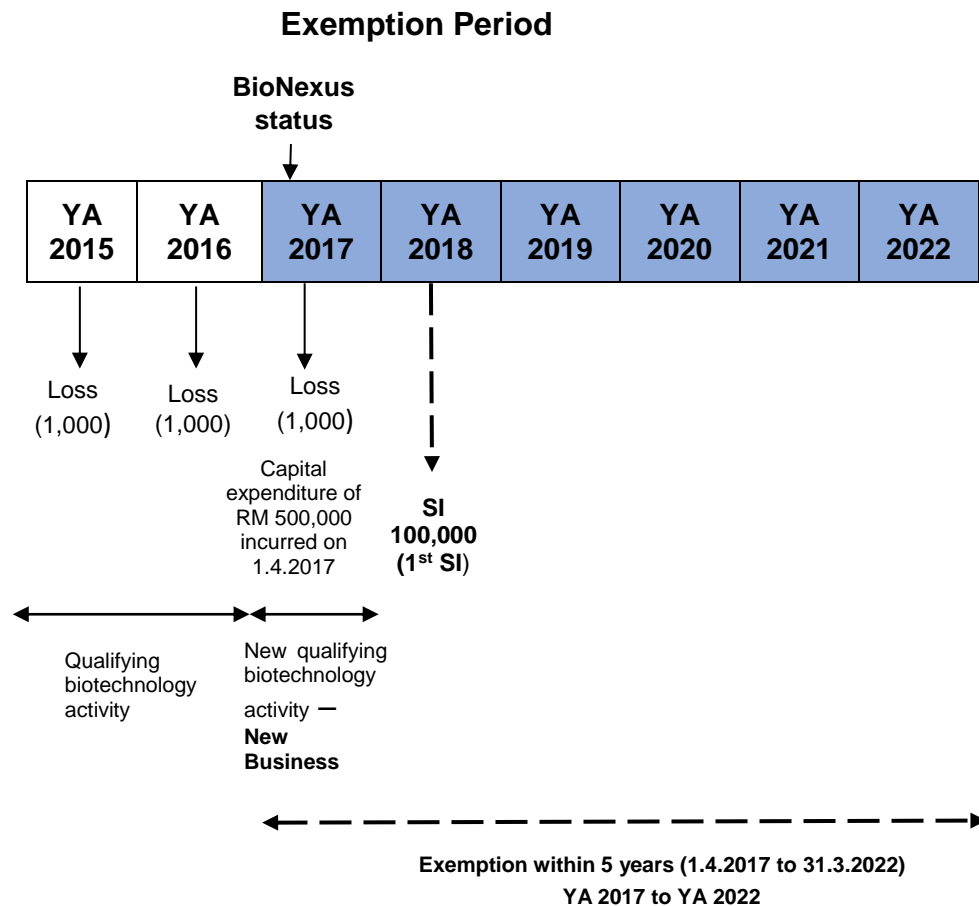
Exemption Period

BioNexus status

| YA 2015 | YA 2016 | YA 2017 | YA 2018 | YA 2019 | YA 2020 | YA 2021 | YA 2022 |
|---|---|---|---|---|---|---|---|

Loss (1,000)

Loss (1,000)

Loss (1,000)

Capital expenditure of RM 500,000 incurred on 1.4.2017

SI 100,000 (1$^{st}$ SI)

Qualifying biotechnology activity

New qualifying biotechnology activity – New Business

Exemption within 5 years (1.4.2017 to 31.3.2022)
YA 2017 to YA 2022